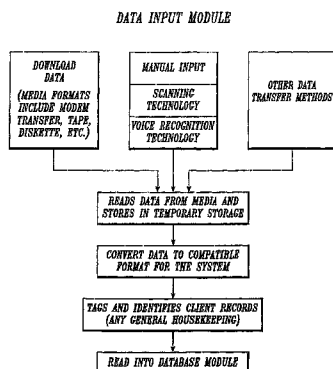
DATA INPUT MODULE

DOWNLOAD DATA (MEDIA FORMATS INCLUDE MODEM TRANSFER, TAPE, DISKETTE, ETC.)

MANUAL INPUT

SCANNING TECHNOLOGY

VOICE RECOGNITION TECHNOLOGY

OTHER DATA TRANSFER METHODS

READS DATA FROM MEDIA AND STORES IN TEMPORARY STORAGE

CONVERT DATA TO COMPATIBLE FORMAT FOR THE SYSTEM

TAGS AND IDENTIFIES CLIENT RECORDS (ANY GENERAL HOUSEKEEPING)

READ INTO DATABASE MODULE